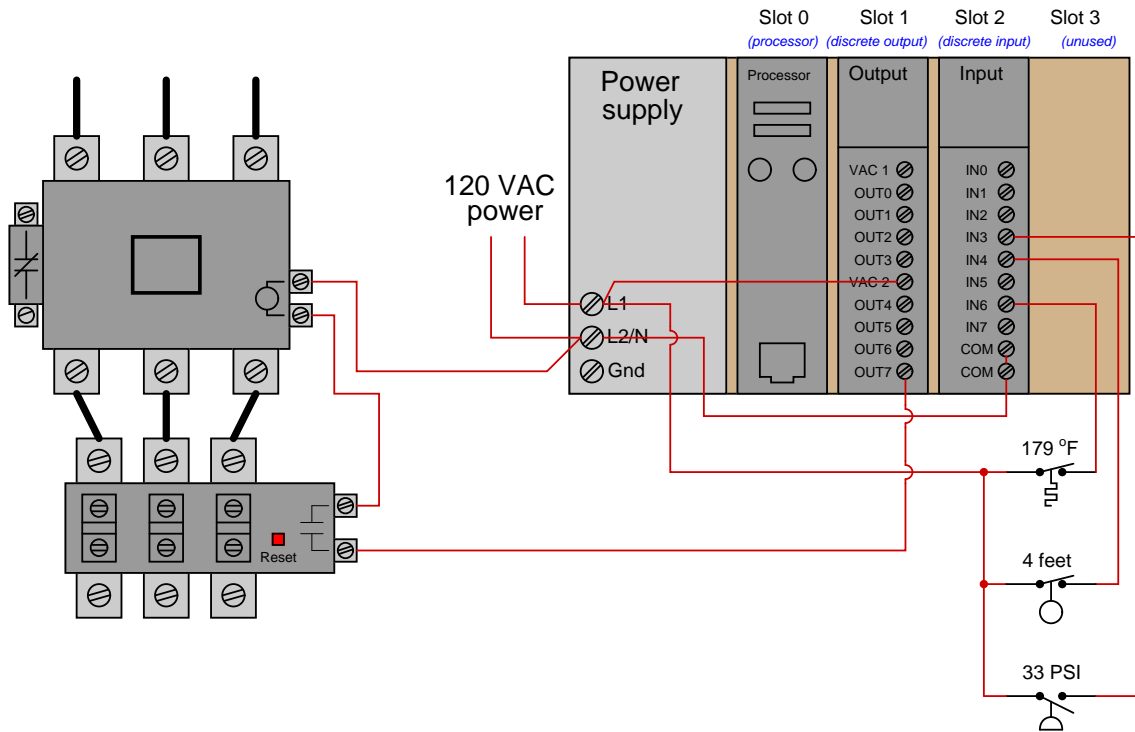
Slot 0
(processor)
Slot 1
(discrete output)
Slot 2
(discrete input)
Slot 3
(unused)

Power supply

Processor

Output

Input

120 VAC power

L1
L2/N
Gnd

VAC 1
OUT0
OUT1
OUT2
OUT3
VAC 2
OUT4
OUT5
OUT6
OUT7

IN0
IN1
IN2
IN3
IN4
IN5
IN6
IN7
COM
COM

Reset

179 °F

4 feet

33 PSI